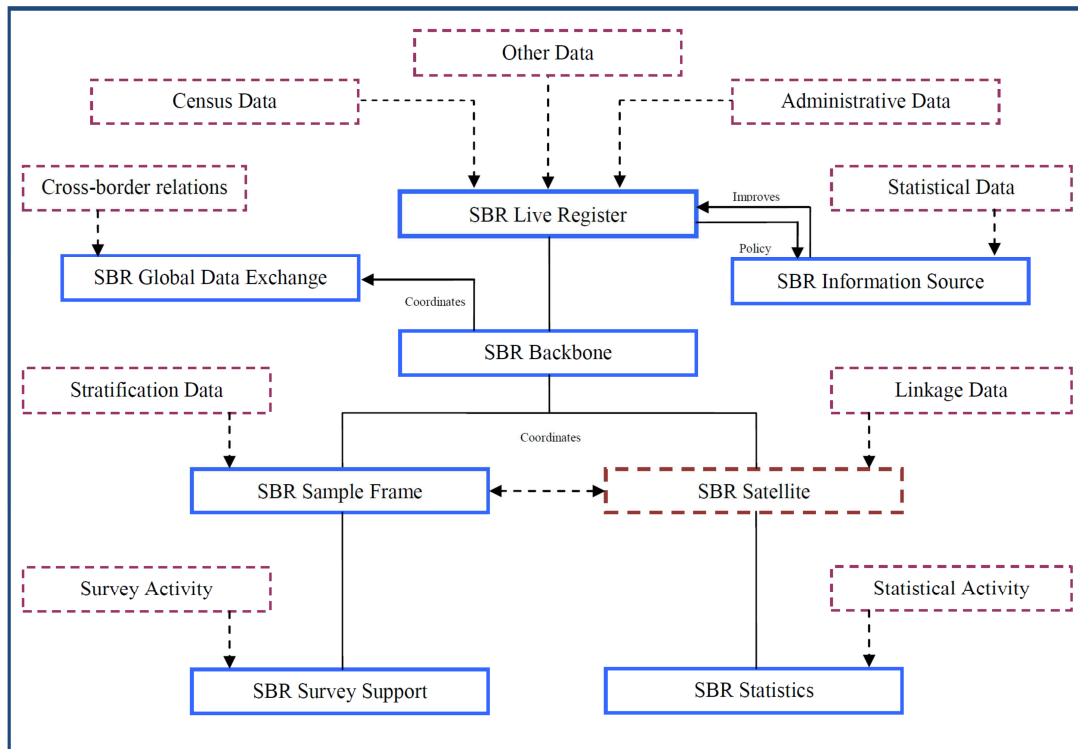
Other Data

Census Data

Administrative Data

Cross-border relations

SBR Live Register

Improves

Statistical Data

Policy

SBR Global Data Exchange

SBR Information Source

Coordinates

SBR Backbone

Stratification Data

Linkage Data

Coordinates

SBR Sample Frame

SBR Satellite

Survey Activity

Statistical Activity

SBR Survey Support

SBR Statistics